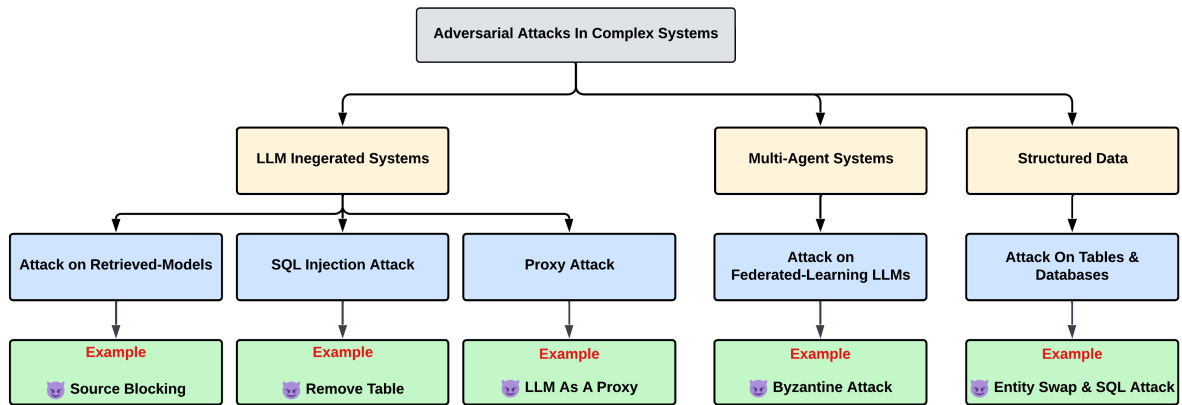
Adversarial Attacks In Complex Systems

LLM Inegerated Systems

Multi-Agent Systems

Structured Data

Attack on Retrieved-Models

SQL Injection Attack

Proxy Attack

Attack on Federated-Learning LLMs

Attack On Tables & Databases

Example
😈 Source Blocking

Example
😈 Remove Table

Example
😈 LLM As A Proxy

Example
😈 Byzantine Attack

Example
😈 Entity Swap & SQL Attack